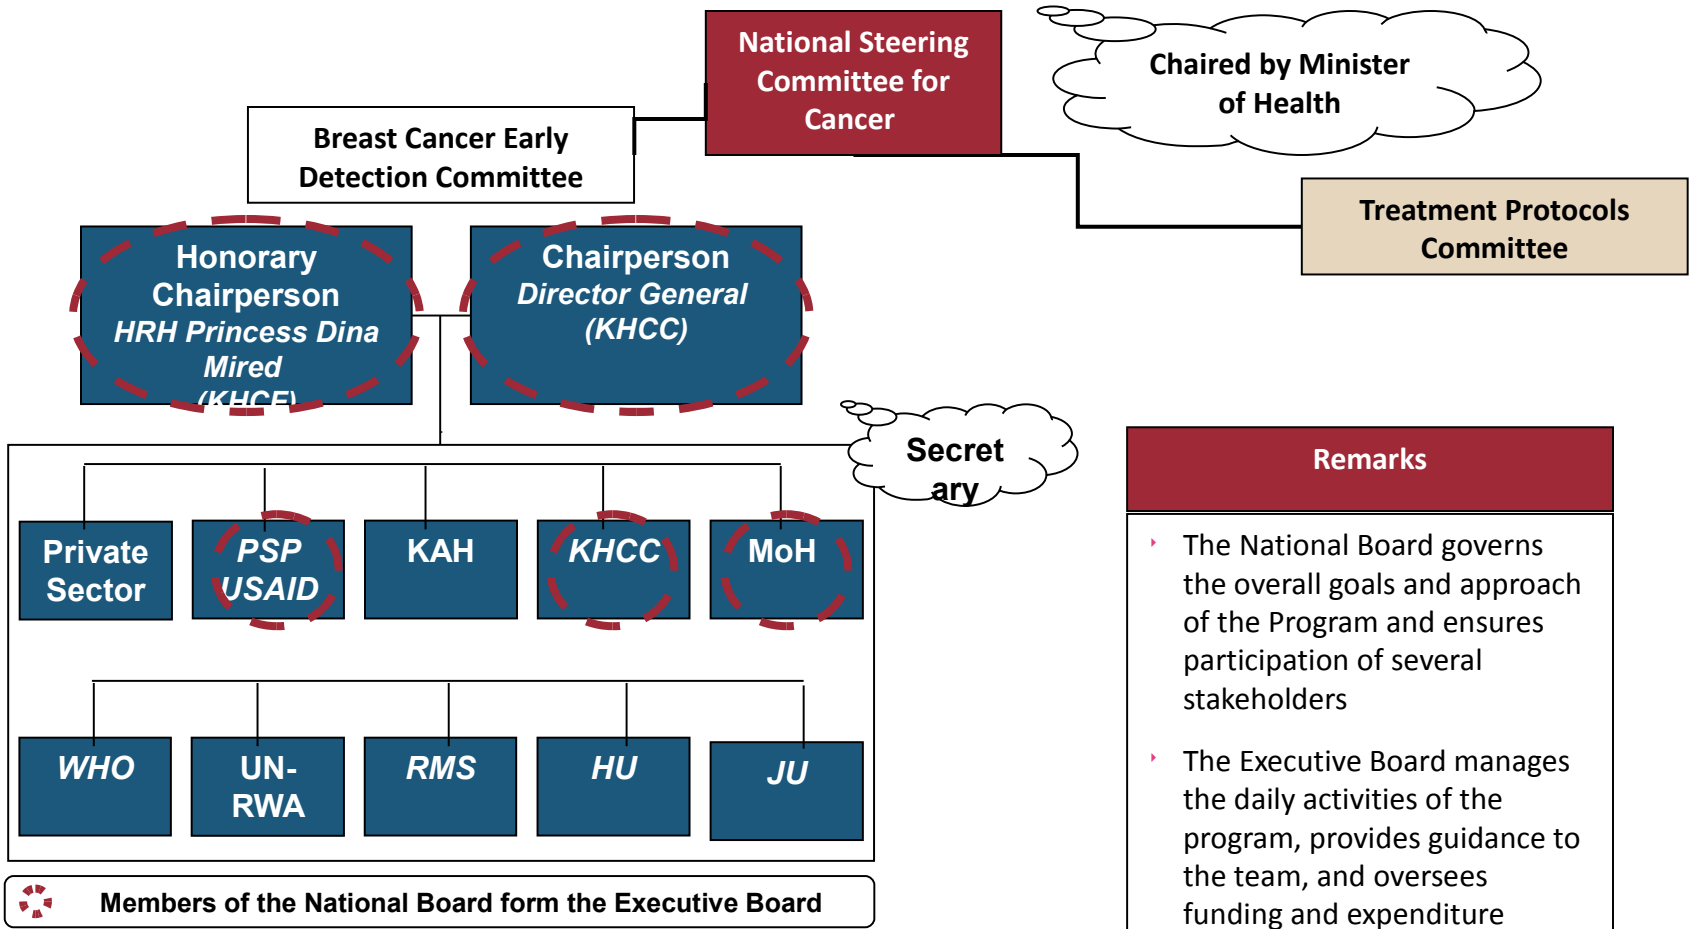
National Steering Committee for Cancer

Chaired by Minister of Health

Breast Cancer Early Detection Committee

Treatment Protocols Committee

Honorary Chairperson
*HRH Princess Dina Mired (KHCF)*

Chairperson
*Director General (KHCC)*

Secret ary

Private Sector

*PSP USAID*

KAH

*KHCC*

MoH

*WHO*

UN-RWA

*RMS*

*HU*

*JU*

Members of the National Board form the Executive Board

Remarks

The National Board governs the overall goals and approach of the Program and ensures participation of several stakeholders

The Executive Board manages the daily activities of the program, provides guidance to the team, and oversees funding and expenditure